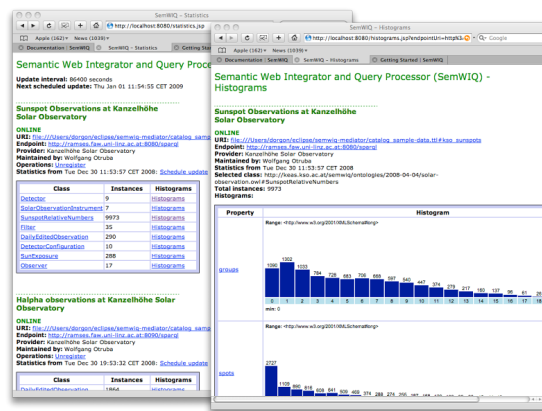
SemWIQ – Statistics

http://localhost:8080/statistics.jsp

Apple (162) News (1039)

Documentation : SemWIQ | SemWIQ – Statistics | Getting Stat

Semantic Web Integrator and Query Proce

Update interval: 86400 seconds
Next scheduled update: Thu Jan 01 11:54:55 CET 2009

Sunspot Observations at Kanzelhöhe Solar Observatory

ONLINE
URI: file:///Users/dorgon/eclipse/semwiq-mediator/catalog_samp
Endpoint: http://ramses.faw.uni-linz.ac.at:8080/sparql
Provider: Kanzelhöhe Solar Observatory
Maintained by: Wolfgang Otruba
Operations: Unregister
Statistics from Tue Dec 30 11:53:57 CET 2008: Schedule update

| Class | Instances | Histograms |
|---|---|---|
| Detector | 9 | Histograms |
| SolarObservationInstrument | 7 | Histograms |
| SunspotRelativeNumbers | 9973 | Histograms |
| Filter | 35 | Histograms |
| DailyEditedObservation | 290 | Histograms |
| DetectorConfiguration | 10 | Histograms |
| SunExposure | 288 | Histograms |
| Observer | 17 | Histograms |

Halpha observations at Kanzelhöhe Solar Observatory

ONLINE
URI: file:///Users/dorgon/eclipse/semwiq-mediator/catalog_samp
Endpoint: http://ramses.faw.uni-linz.ac.at:8080/sparql
Provider: Kanzelhöhe Solar Observatory
Maintained by: Wolfgang Otruba
Operations: Unregister
Statistics from Tue Dec 30 19:53:32 CET 2008: Schedule update

| Class | Instances | Histograms |
|---|---|---|
| DailyEditedObservation | 1864 | |

SemWIQ – Histograms

http://localhost:8080/histograms.jsp?endpointUri=http%3

Google

Apple (162) News (1039)

Documentation : SemWIQ | SemWIQ – Histograms | Getting Started | SemWIQ

Semantic Web Integrator and Query Processor (SemWIQ) - Histograms

Sunspot Observations at Kanzelhöhe Solar Observatory

ONLINE
URI: file:///Users/dorgon/eclipse/semwiq-mediator/catalog_sample-data.ttl#kso_sunspots
Endpoint: http://ramses.faw.uni-linz.ac.at:8080/sparql
Provider: Kanzelhöhe Solar Observatory
Maintained by: Wolfgang Otruba
Statistics from Tue Dec 30 11:53:57 CET 2008
Selected class: http://kwas.kso.ac.at/semwiq/ontologies/2008-04-04/solar-observation.owl#SunspotRelativeNumbers
Total instances: 9973
Histograms:

| Property | Histogram |
|---|---|
| groups | Range: <http://www.w3.org/2001/XMLSchema#long> 1260 1302 1033 784 728 683 706 688 597 540 447 374 279 217 183 137 96 61 28; 0 1 2 3 4 5 6 7 8 9 10 11 12 13 14 15 16 17 18 19; min: 0 |
| spots | Range: <http://www.w3.org/2001/XMLSchema#long> 2727 1109 866 818 609 641 609 465 374 288 274 230 197 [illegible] |